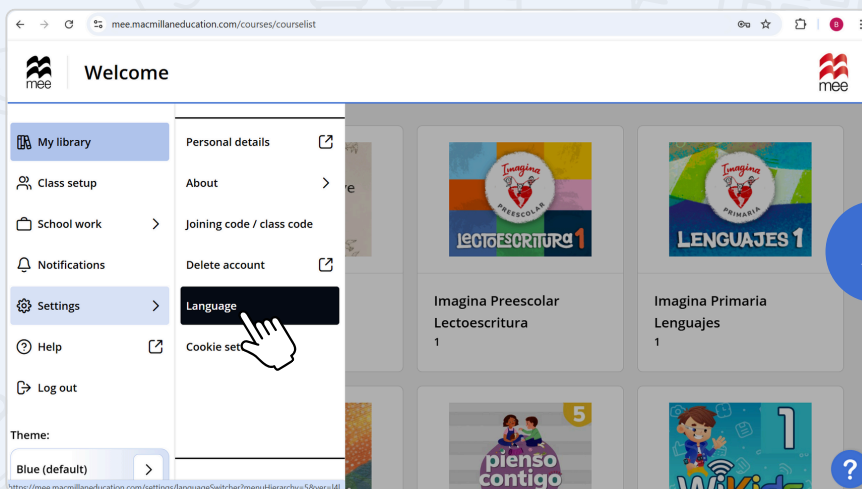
mee.macmillaneducation.com/courses/courselist

mee

Welcome

mee

My library

Class setup

School work

Notifications

Settings

Help

Log out

Theme:

Blue (default)

Personal details

About

Joining code / class code

Delete account

Language

Cookie set

ve

Imagina
PREESCOLAR
LECTOESCRITURA 1

Imagina Preescolar Lectoescritura
1

Imagina
PRIMARIA
LENGUAJES 1

Imagina Primaria Lenguajes
1

5
pienso contigo

1

https://mee.macmillaneducation.com/settings/languageSwitcher?menuHierarchy=5&ver=l4l